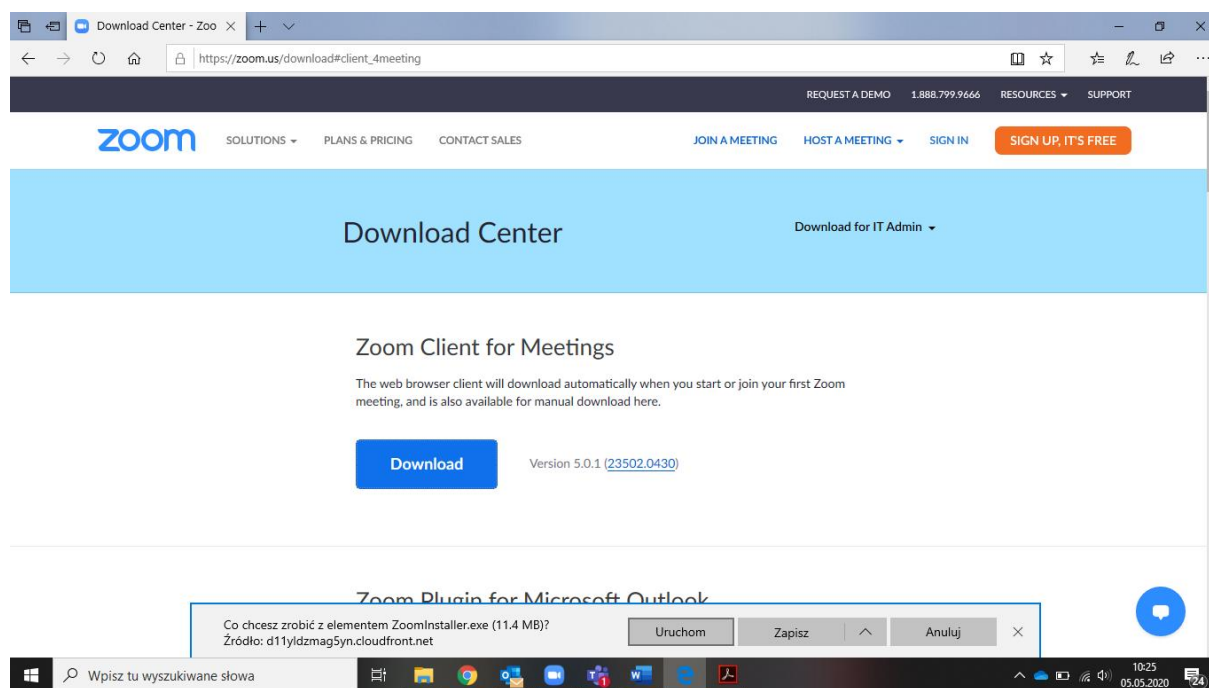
Download Center - Zoo ×

https://zoom.us/download#client_4meeting

REQUEST A DEMO 1.888.799.9666 RESOURCES SUPPORT

zoom SOLUTIONS PLANS & PRICING CONTACT SALES JOIN A MEETING HOST A MEETING SIGN IN SIGN UP, IT'S FREE

Download Center

Download for IT Admin

Zoom Client for Meetings

The web browser client will download automatically when you start or join your first Zoom meeting, and is also available for manual download here.

Download

Version 5.0.1 (23502.0430)

Zoom Plugin for Microsoft Outlook

Co chcesz zrobić z elementem ZoomInstaller.exe (11.4 MB)?
Źródło: d11yldzmag5yn.cloudfront.net

Uruchom Zapisz Anuluj ×

Wpisz tu wyszukiwane słowa

10:25
05.05.2020

24